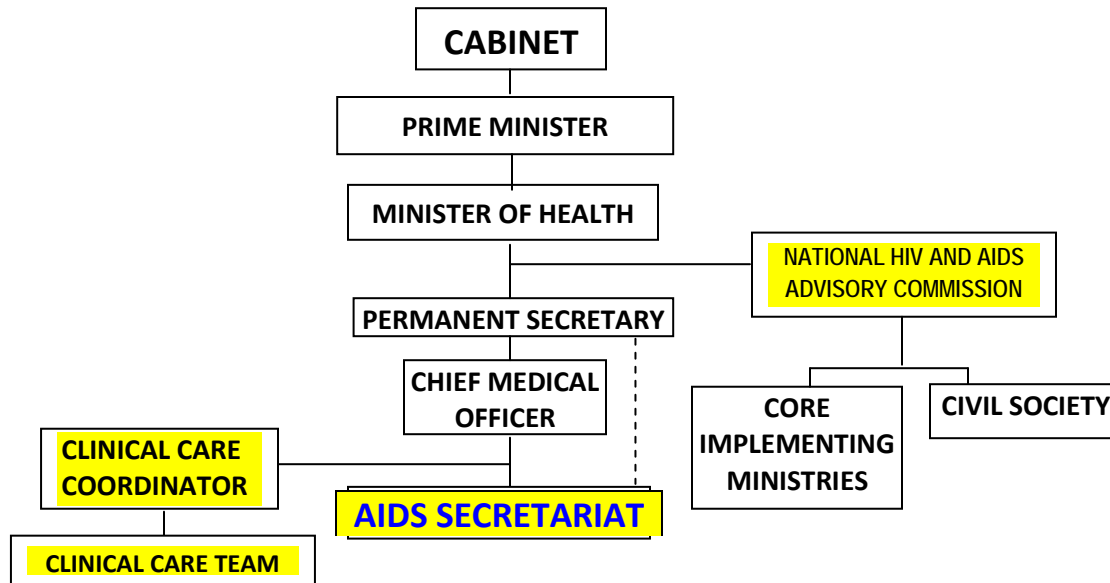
CABINET

PRIME MINISTER

MINISTER OF HEALTH

NATIONAL HIV AND AIDS ADVISORY COMMISSION

PERMANENT SECRETARY

CHIEF MEDICAL OFFICER

CORE IMPLEMENTING MINISTRIES

CIVIL SOCIETY

CLINICAL CARE COORDINATOR

AIDS SECRETARIAT

CLINICAL CARE TEAM